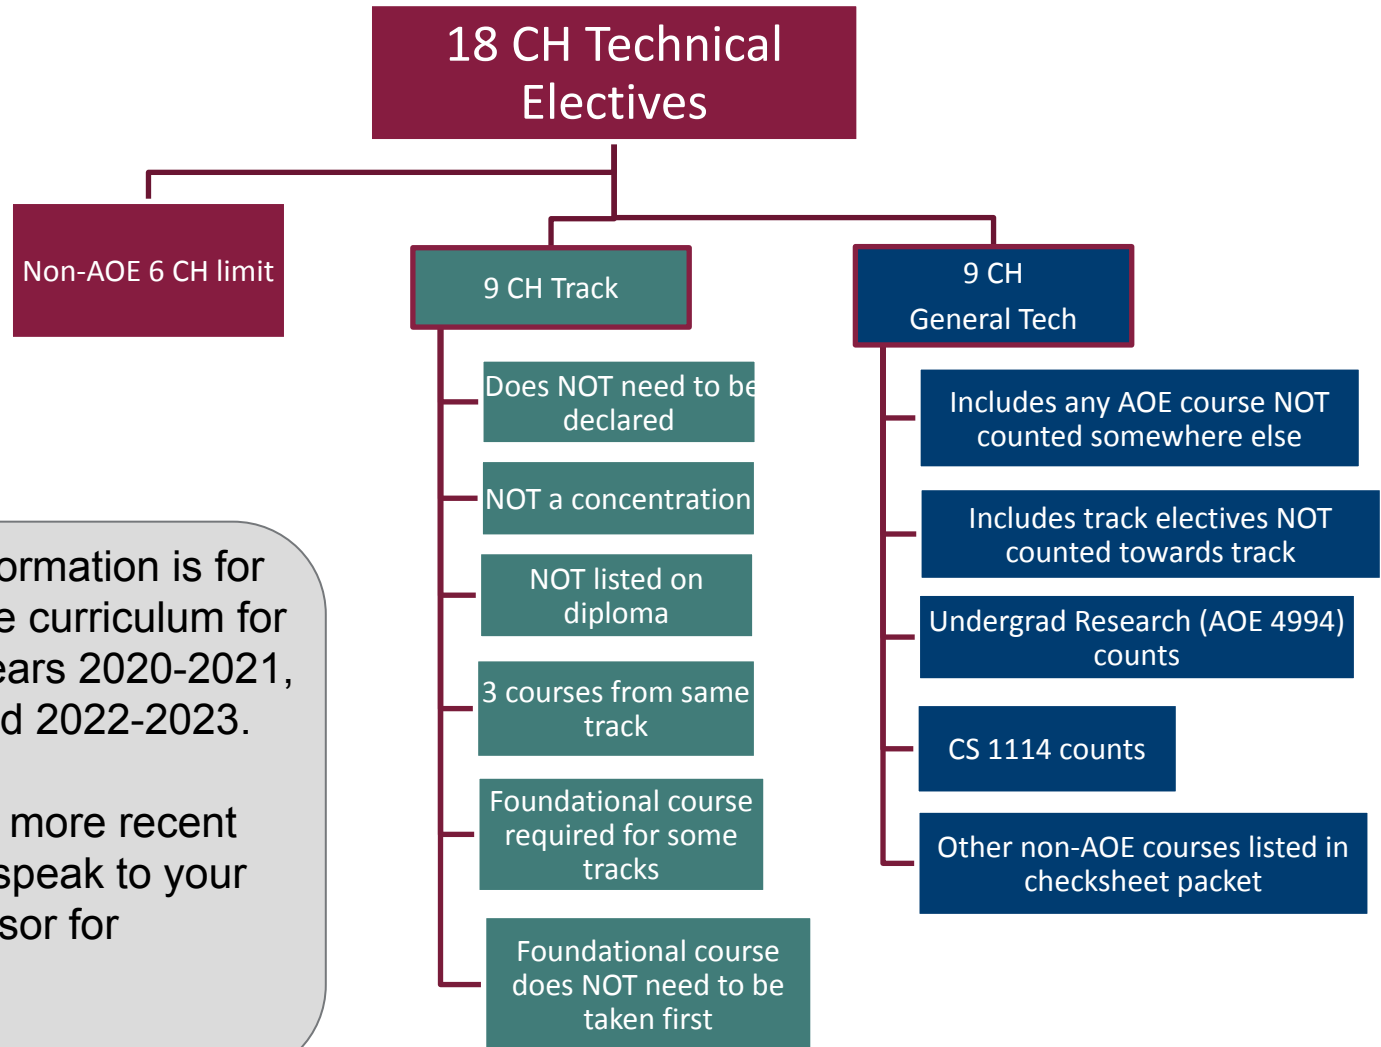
18 CH Technical Electives

Non-AOE 6 CH limit

9 CH Track

9 CH
General Tech

Does NOT need to be declared

NOT a concentration

NOT listed on diploma

3 courses from same track

Foundational course required for some tracks

Foundational course does NOT need to be taken first

Includes any AOE course NOT counted somewhere else

Includes track electives NOT counted towards track

Undergrad Research (AOE 4994) counts

CS 1114 counts

Other non-AOE courses listed in checksheet packet

ormation is for
e curriculum for
ears 2020-2021,
d 2022-2023.

more recent
speak to your
sor for